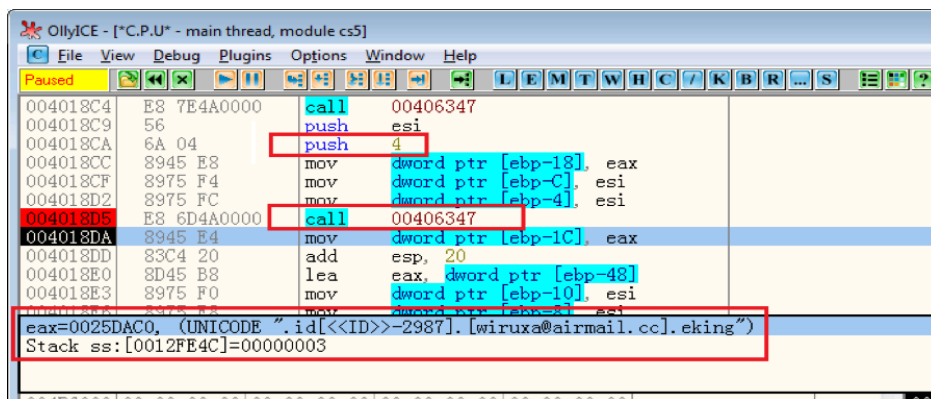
OllyICE - [*C.P.U* - main thread, module cs5]

File View Debug Plugins Options Window Help

Paused

L E M T W H C / K B R ... S

| | | | |
|---|---|---|---|
| 004018C4 | E8 7E4A0000 | call | 00406347 |
| 004018C9 | 56 | push | esi |
| 004018CA | 6A 04 | push | 4 |
| 004018CC | 8945 E8 | mov | dword ptr [ebp-18], eax |
| 004018CF | 8975 F4 | mov | dword ptr [ebp-C], esi |
| 004018D2 | 8975 FC | mov | dword ptr [ebp-4], esi |
| 004018D5 | E8 6D4A0000 | call | 00406347 |
| 004018DA | 8945 E4 | mov | dword ptr [ebp-1C], eax |
| 004018DD | 83C4 20 | add | esp, 20 |
| 004018E0 | 8D45 B8 | lea | eax, dword ptr [ebp-48] |
| 004018E3 | 8975 F0 | mov | dword ptr [ebp-10], esi |

eax=0025DAC0, (UNICODE ".id[<<ID>>-2987].[wiruxa@airmail.cc].eking")
Stack ss:[0012FE4C]=00000003